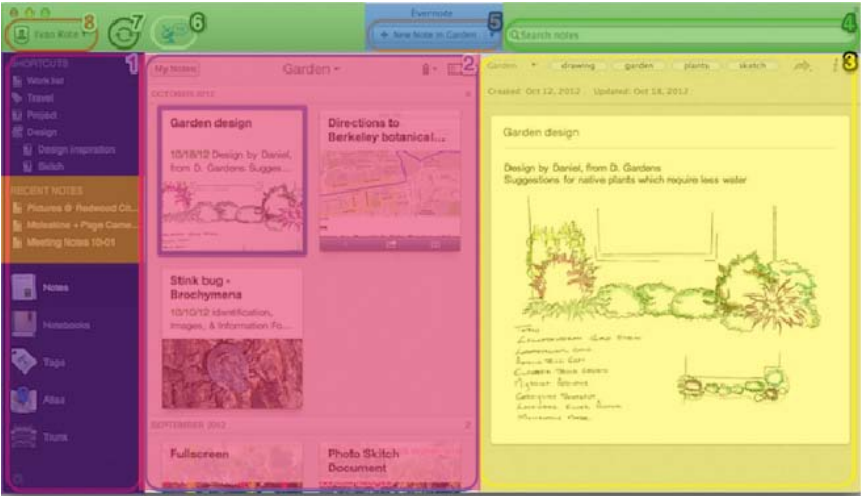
Evan Kole 8
7
6
Evernote
5
+ New Note in Garden
Search notes
4
1
SHORTCUTS
Work list
Travel
Project
Design
Design Inspiration
Skitch
RECENT NOTES
Pictures & Redwood Ct...
Milestone + Page Came...
Meeting Notes 10-01
Notes
Notebooks
Tags
Atlas
Trunk
My Notes
Garden
2
OCTOBER 2012
Garden design
10/18/12 Design by Daniel, from D. Gardens Sugges...
Directions to Berkeley botanical...
Stink bug - Brochymena
10/10/12 Identification, Images, & Information Fo...
SEPTEMBER 2012
Fullscreen
Photo Skitch Document
3
Garden
drawing
garden
plants
sketch
Created: Oct 12, 2012 Updated: Oct 18, 2012
Garden design
Design by Daniel, from D. Gardens
Suggestions for native plants which require less water